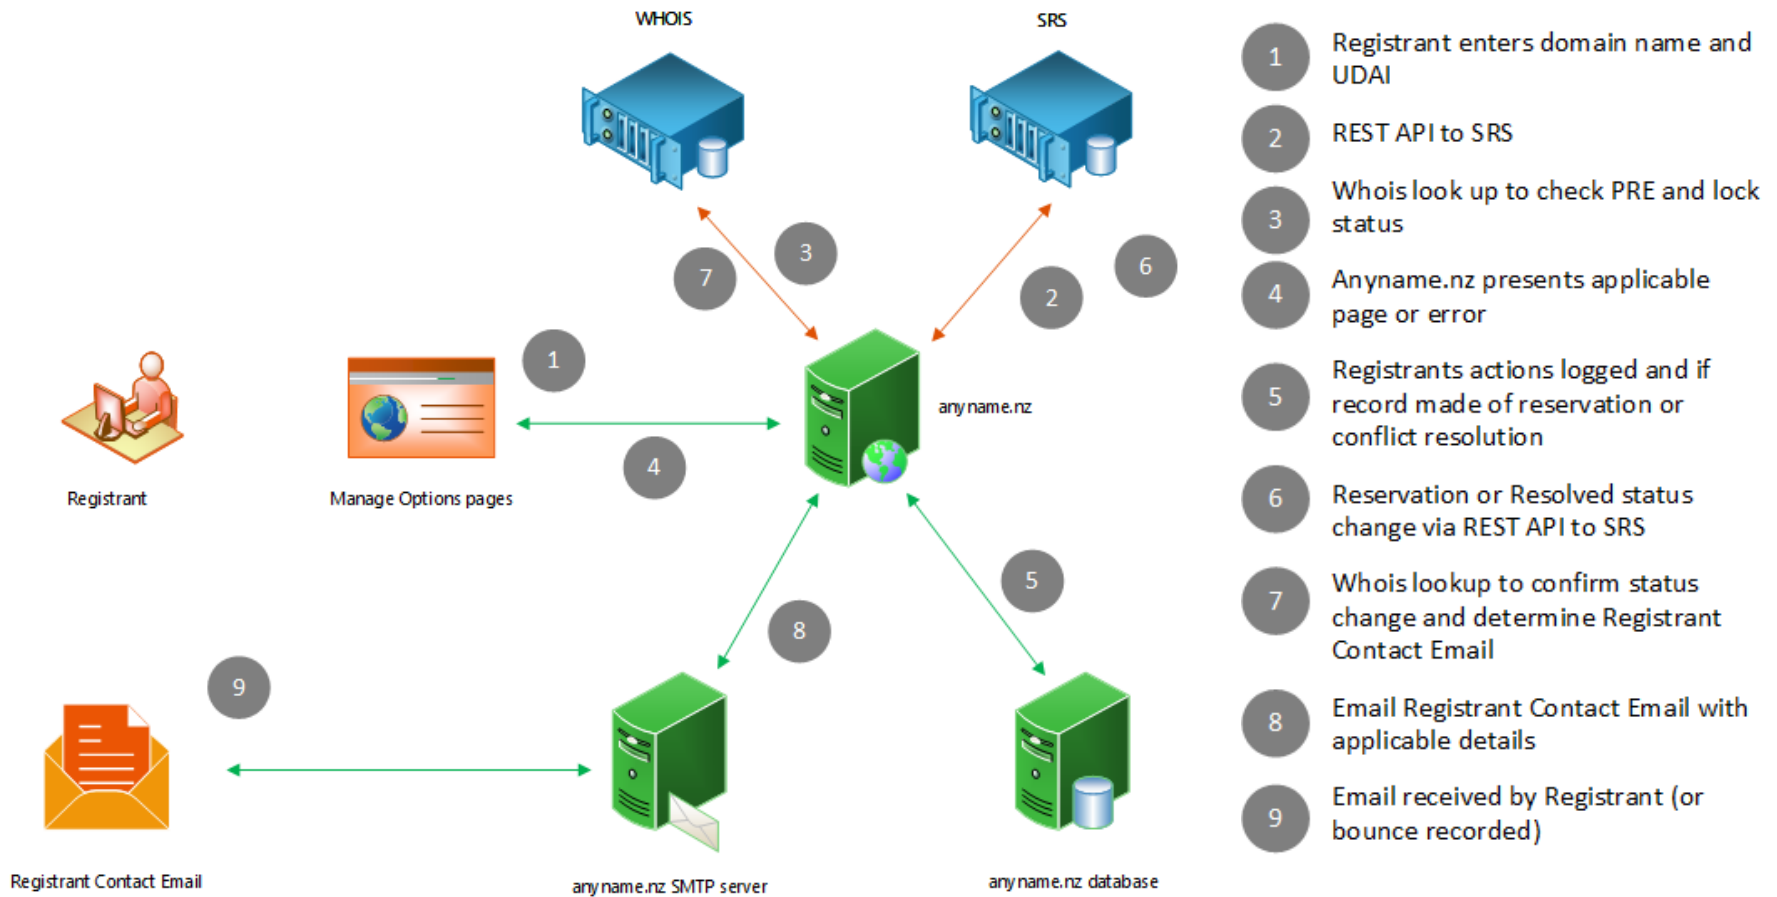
WHOIS

SRS

7

3

6

2

1

anyname.nz

Registrant

Manage Options pages

4

5

8

9

Registrant Contact Email

anyname.nz SMTP server

anyname.nz database

1 Registrant enters domain name and UDAI

2 REST API to SRS

3 Whois look up to check PRE and lock status

4 Anyname.nz presents applicable page or error

5 Registrants actions logged and if record made of reservation or conflict resolution

6 Reservation or Resolved status change via REST API to SRS

7 Whois lookup to confirm status change and determine Registrant Contact Email

8 Email Registrant Contact Email with applicable details

9 Email received by Registrant (or bounce recorded)